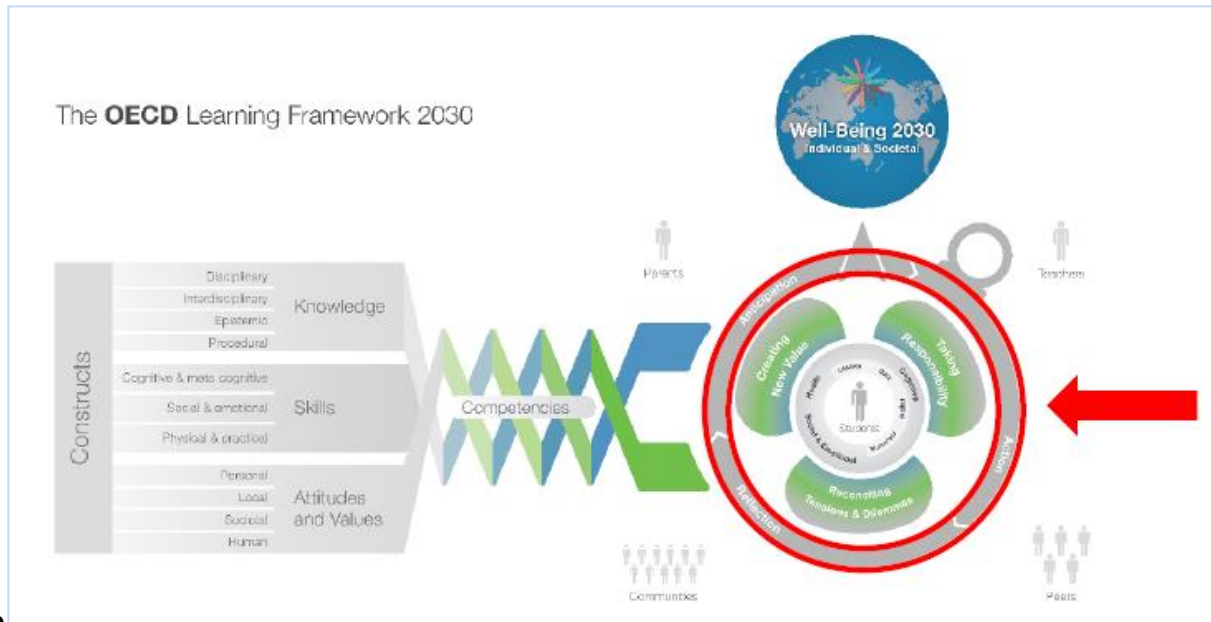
The OECD Learning Framework 2030

Well-Being 2030
Individual & Societal

Constructs

Disciplinary
Interdisciplinary
Epistemic
Procedural
Knowledge

Cognitive & meta cognitive
Social & emotional
Physical & practical
Skills

Personal
Local
Societal
Human
Attitudes and Values

Competencies

Parents
Teachers
Communities
Peers

Anticipation
Action
Reflection

Creating New Value
Taking Responsibility
Reconciling Tensions & Dilemmas

Students
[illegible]